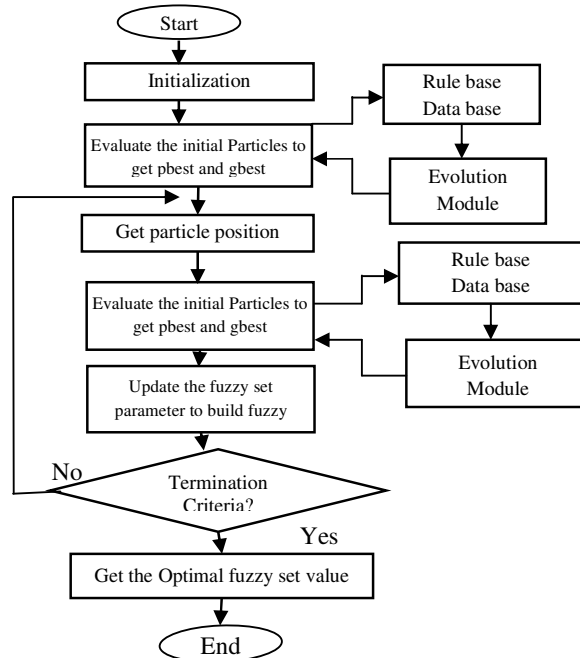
Start

Initialization

Rule base
Data base

Evaluate the initial Particles to get pbest and gbest

Evolution Module

Get particle position

Rule base
Data base

Evaluate the initial Particles to get pbest and gbest

Evolution Module

Update the fuzzy set parameter to build fuzzy

No

Termination Criteria?

Yes

Get the Optimal fuzzy set value

End